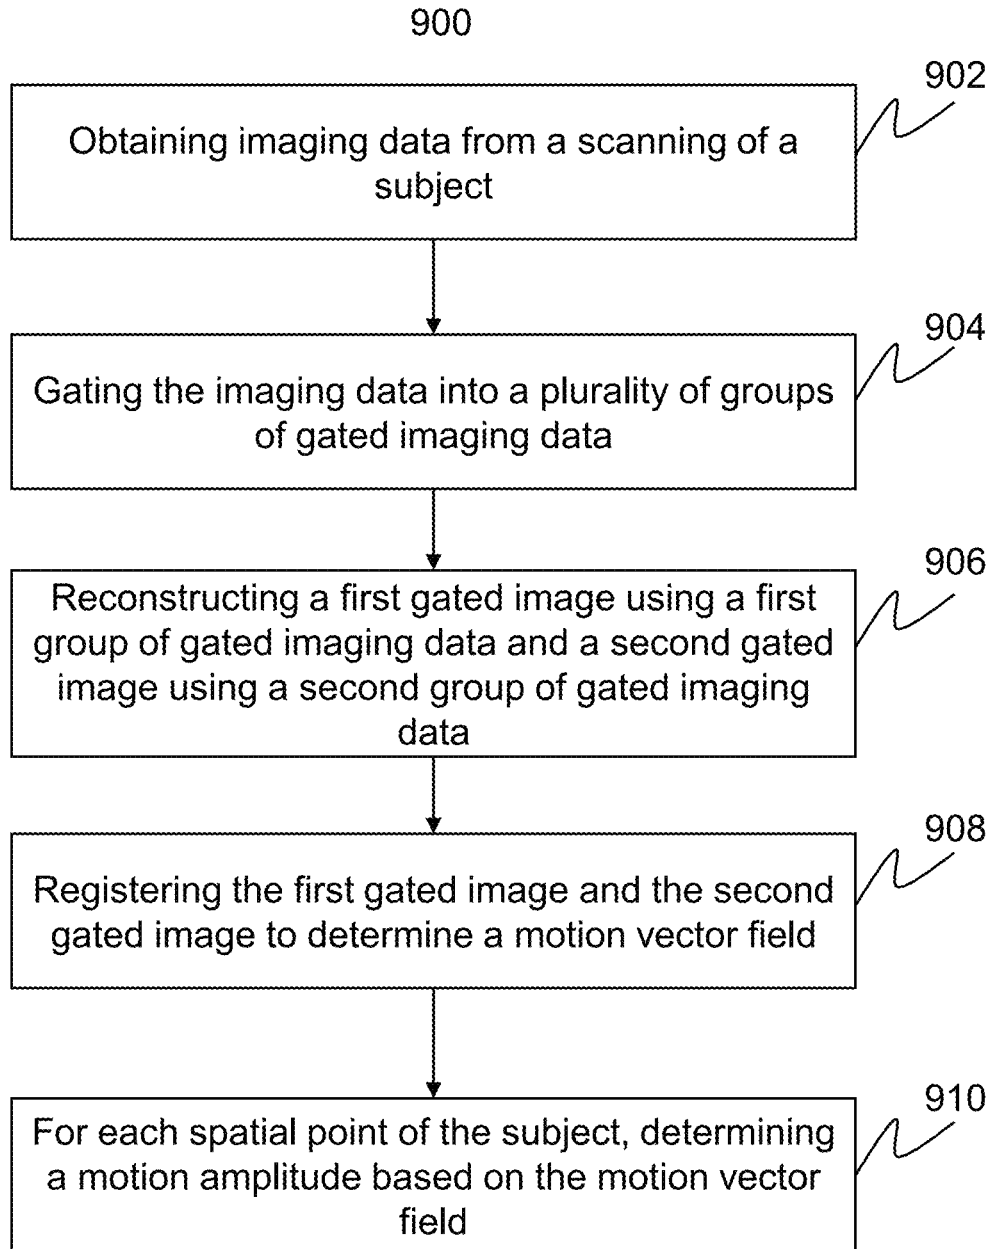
900

902

Obtaining imaging data from a scanning of a subject

904

Gating the imaging data into a plurality of groups of gated imaging data

906

Reconstructing a first gated image using a first group of gated imaging data and a second gated image using a second group of gated imaging data

908

Registering the first gated image and the second gated image to determine a motion vector field

910

For each spatial point of the subject, determining a motion amplitude based on the motion vector field